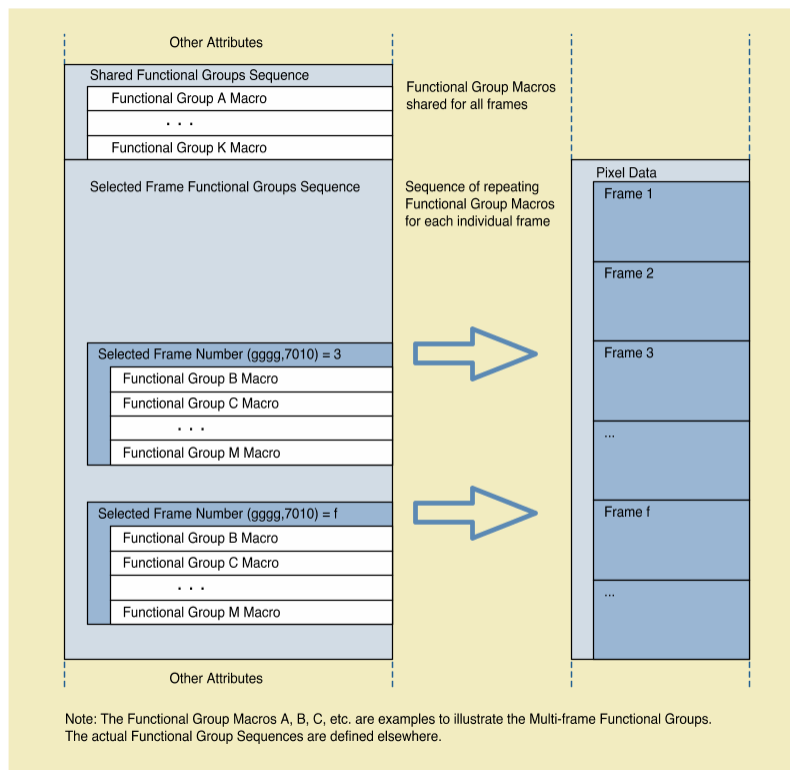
Other Attributes

Shared Functional Groups Sequence

Functional Group A Macro

. . .

Functional Group K Macro

Functional Group Macros shared for all frames

Selected Frame Functional Groups Sequence

Sequence of repeating Functional Group Macros for each individual frame

Selected Frame Number (gggg,7010) = 3

Functional Group B Macro

Functional Group C Macro

. . .

Functional Group M Macro

Selected Frame Number (gggg,7010) = f

Functional Group B Macro

Functional Group C Macro

. . .

Functional Group M Macro

Other Attributes

Pixel Data

Frame 1

Frame 2

Frame 3

...

Frame f

...

Note: The Functional Group Macros A, B, C, etc. are examples to illustrate the Multi-frame Functional Groups. The actual Functional Group Sequences are defined elsewhere.